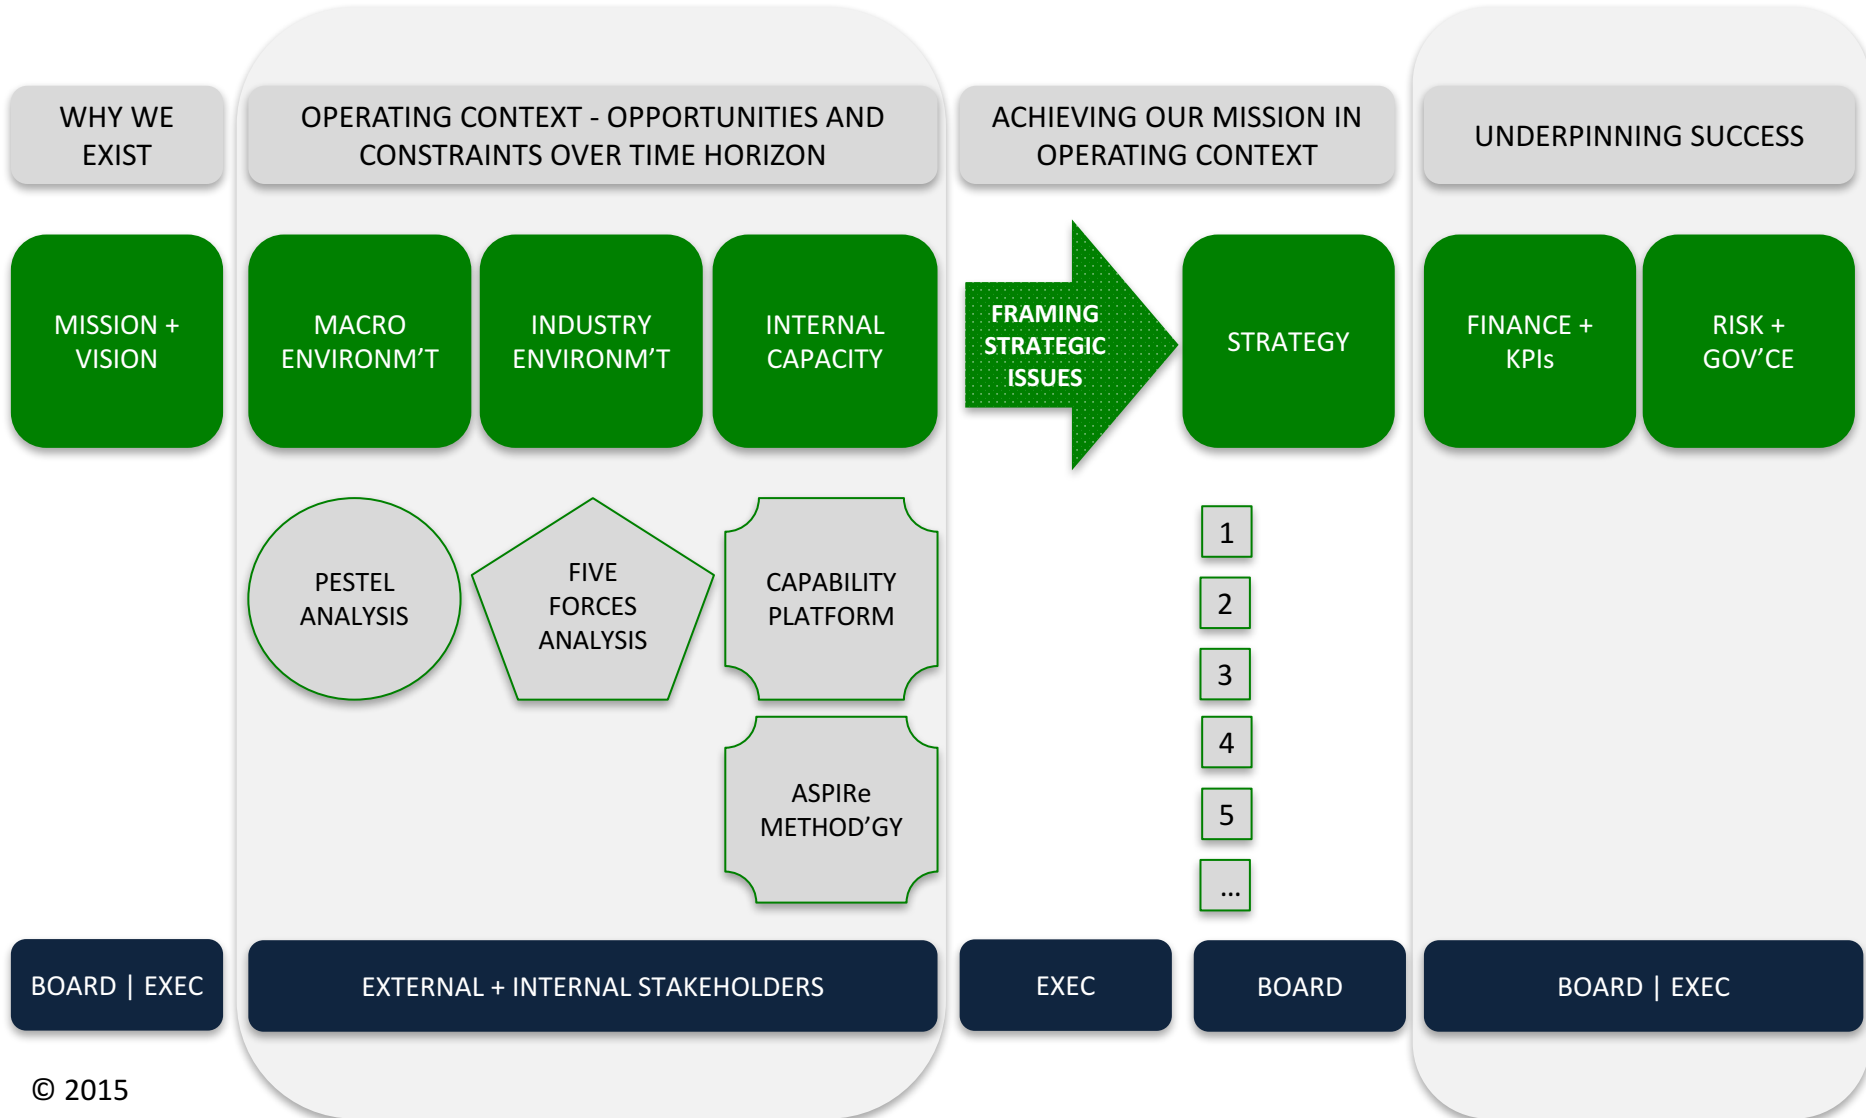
WHY WE EXIST

OPERATING CONTEXT - OPPORTUNITIES AND CONSTRAINTS OVER TIME HORIZON

ACHIEVING OUR MISSION IN OPERATING CONTEXT

UNDERPINNING SUCCESS

MISSION + VISION

MACRO ENVIRONM'T

INDUSTRY ENVIRONM'T

INTERNAL CAPACITY

FRAMING STRATEGIC ISSUES

STRATEGY

FINANCE + KPIs

RISK + GOV'CE

PESTEL ANALYSIS

FIVE FORCES ANALYSIS

CAPABILITY PLATFORM

ASPIRe METHOD'GY

1

2

3

4

5

...

BOARD | EXEC

EXTERNAL + INTERNAL STAKEHOLDERS

EXEC

BOARD

BOARD | EXEC

© 2015